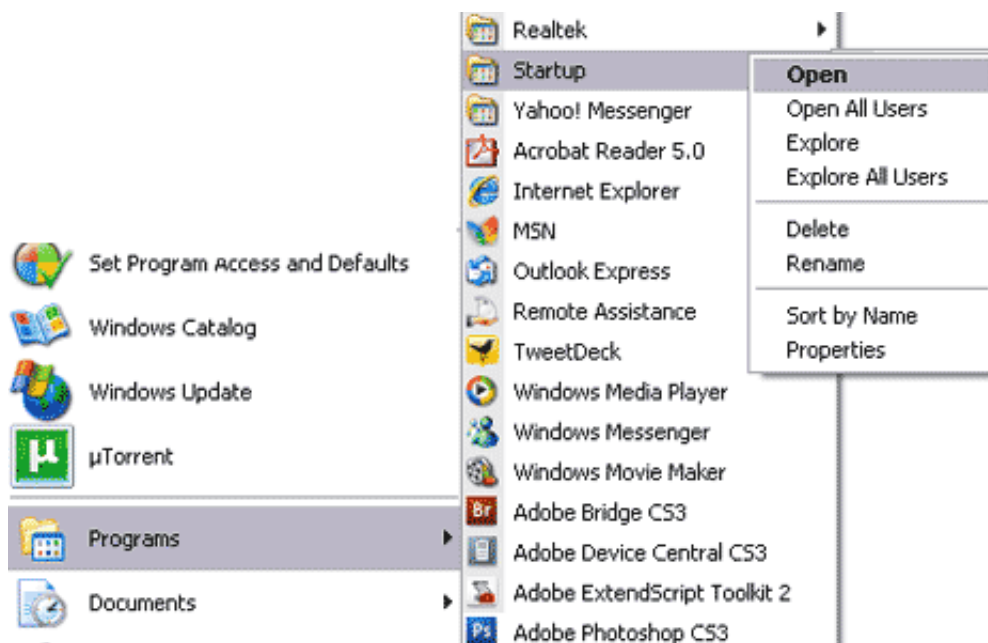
Set Program Access and Defaults
Windows Catalog
Windows Update
µTorrent
Programs
Documents

Realtek
Startup
Yahoo! Messenger
Acrobat Reader 5.0
Internet Explorer
MSN
Outlook Express
Remote Assistance
TweetDeck
Windows Media Player
Windows Messenger
Windows Movie Maker
Br Adobe Bridge CS3
Adobe Device Central CS3
Adobe ExtendScript Toolkit 2
Ps Adobe Photoshop CS3

Open
Open All Users
Explore
Explore All Users
Delete
Rename
Sort by Name
Properties